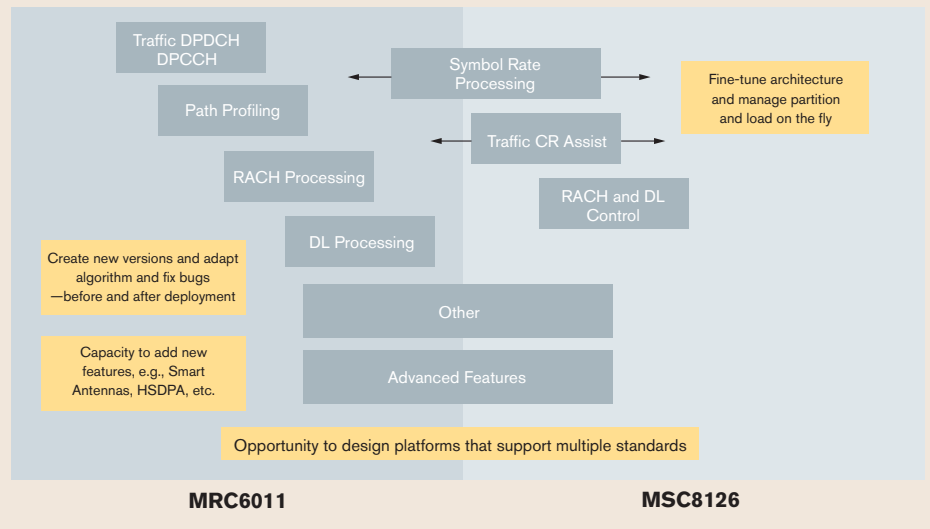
Traffic DPDCH
DPCCH

Symbol Rate Processing

Fine-tune architecture and manage partition and load on the fly

Path Profiling

Traffic CR Assist

RACH Processing

RACH and DL Control

DL Processing

Create new versions and adapt algorithm and fix bugs —before and after deployment

Other

Capacity to add new features, e.g., Smart Antennas, HSDPA, etc.

Advanced Features

Opportunity to design platforms that support multiple standards

MRC6011

MSC8126